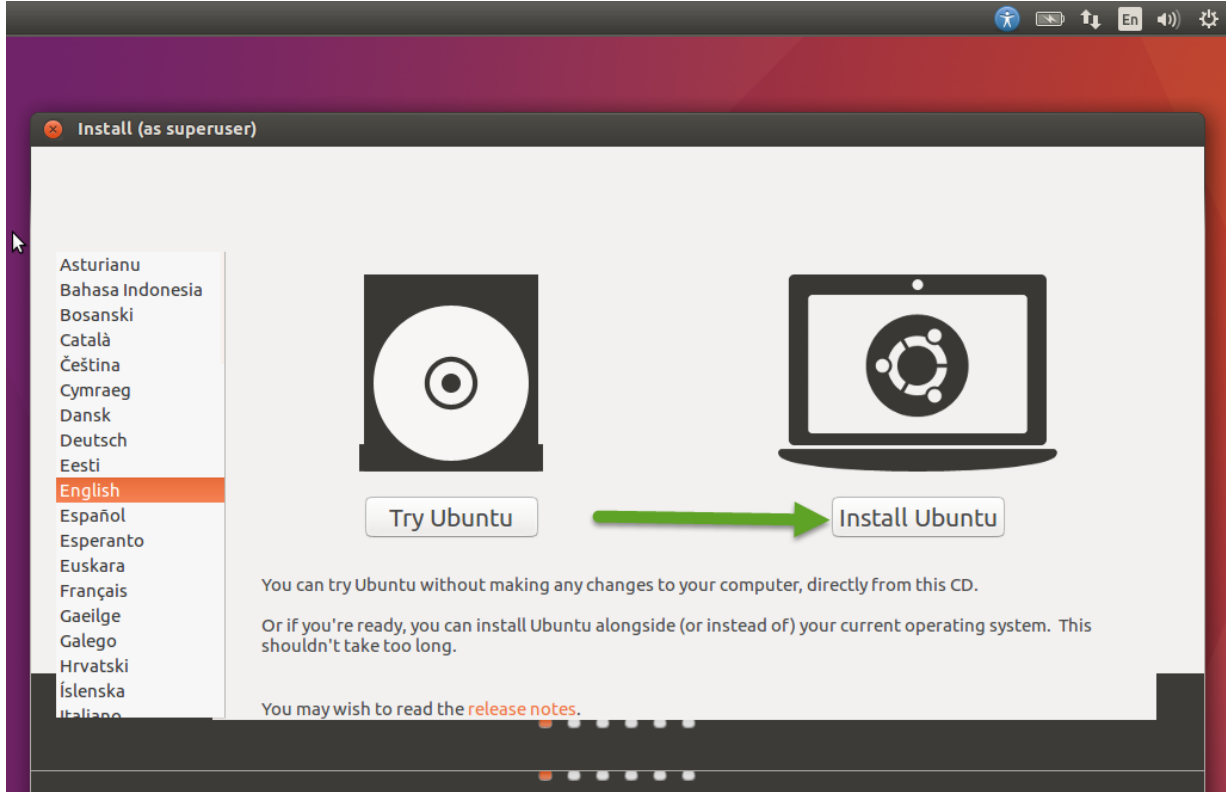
En

Install (as superuser)

Asturianu
Bahasa Indonesia
Bosanski
Català
Čeština
Cymraeg
Dansk
Deutsch
Eesti
English
Español
Esperanto
Euskara
Français
Gaeilge
Galego
Hrvatski
Íslenska
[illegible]

Try Ubuntu

Install Ubuntu

You can try Ubuntu without making any changes to your computer, directly from this CD.

Or if you're ready, you can install Ubuntu alongside (or instead of) your current operating system. This shouldn't take too long.

You may wish to read the release notes.